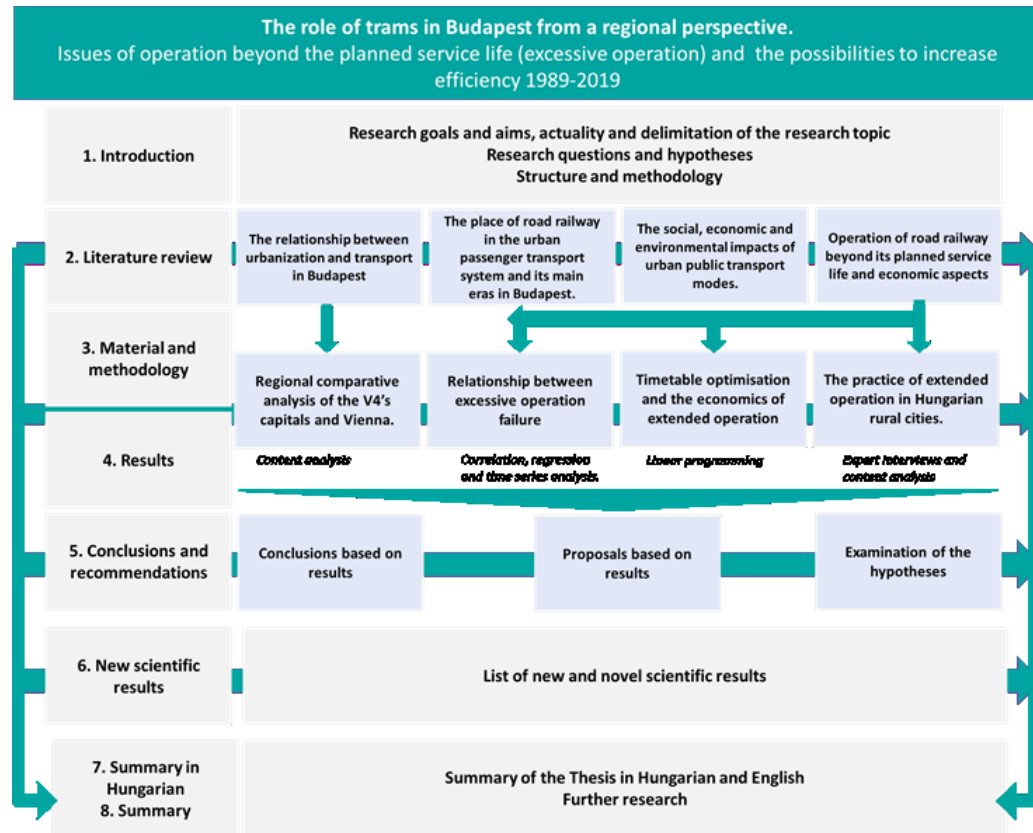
The role of trams in Budapest from a regional perspective.
Issues of operation beyond the planned service life (excessive operation) and the possibilities to increase efficiency 1989-2019

1. Introduction

Research goals and aims, actuality and delimitation of the research topic
Research questions and hypotheses
Structure and methodology

2. Literature review

The relationship between urbanization and transport in Budapest

The place of road railway in the urban passenger transport system and its main eras in Budapest.

The social, economic and environmental impacts of urban public transport modes.

Operation of road railway beyond its planned service life and economic aspects

3. Material and methodology

Regional comparative analysis of the V4's capitals and Vienna.

Relationship between excessive operation failure

Timetable optimisation and the economics of extended operation

The practice of extended operation in Hungarian rural cities.

4. Results

Content analysis

Correlation, regression and time series analysis.

Linear programming

Expert interviews and content analysis

5. Conclusions and recommendations

Conclusions based on results

Proposals based on results

Examination of the hypotheses

6. New scientific results

List of new and novel scientific results

7. Summary in Hungarian
8. Summary

Summary of the Thesis in Hungarian and English
Further research